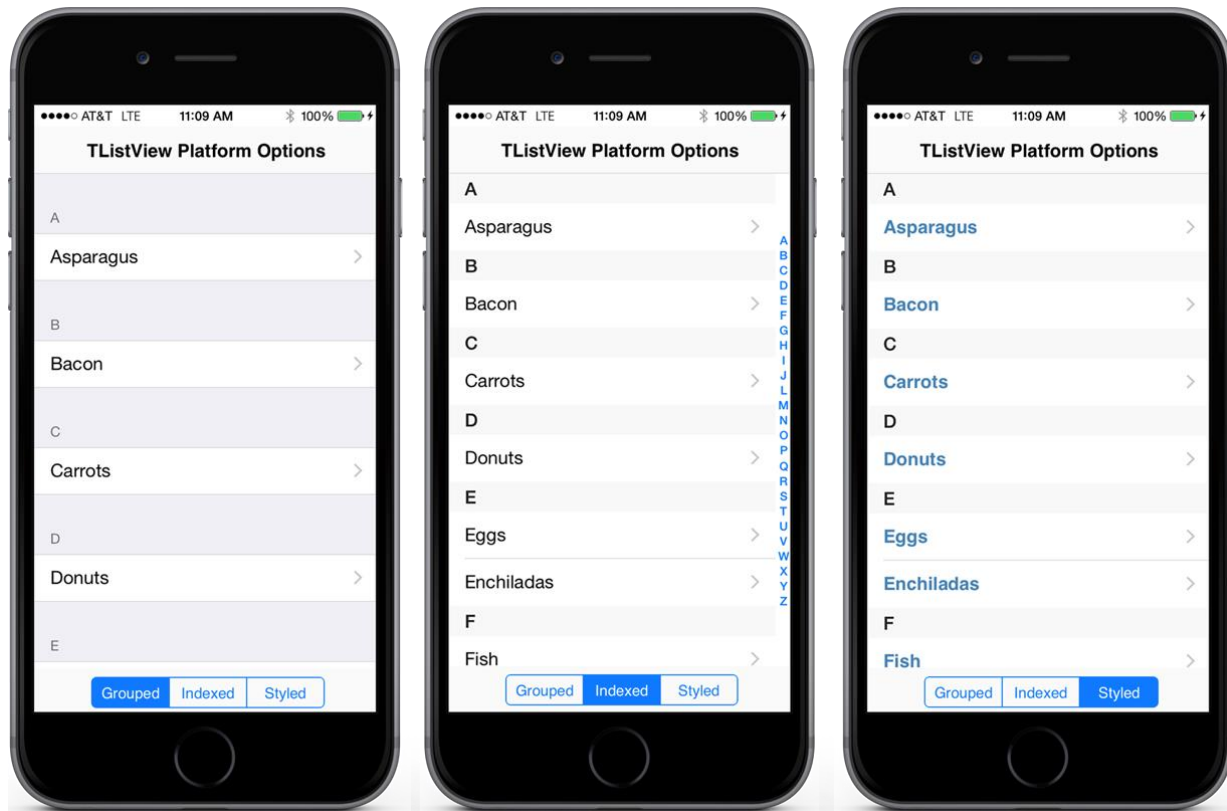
●●●●○ AT&T LTE 11:09 AM 100%

TListView Platform Options

A

Asparagus

B

Bacon

C

Carrots

D

Donuts

E

Grouped Indexed Styled

●●●●○ AT&T LTE 11:09 AM 100%

TListView Platform Options

A

Asparagus

B

Bacon

C

Carrots

D

Donuts

E

Eggs

Enchiladas

F

Fish

A B C D E F G H I J L M N O P Q R S T U V W X Y Z

Grouped Indexed Styled

●●●●○ AT&T LTE 11:09 AM 100%

TListView Platform Options

A

Asparagus

B

Bacon

C

Carrots

D

Donuts

E

Eggs

Enchiladas

F

Fish

Grouped Indexed Styled